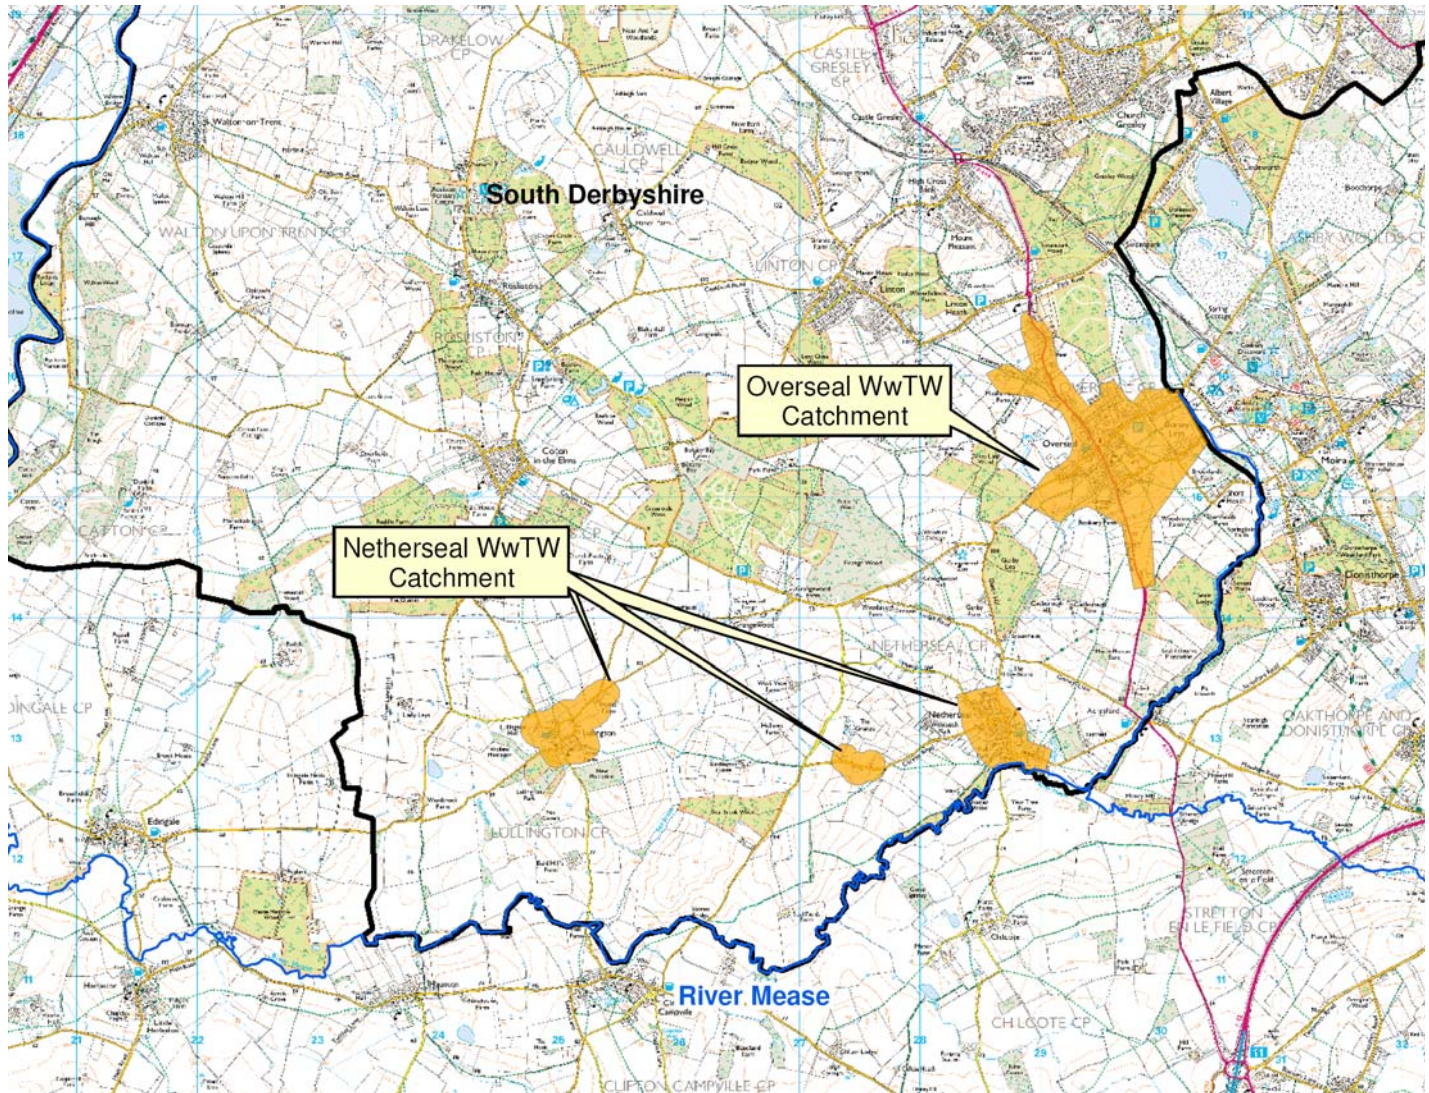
DRAKELOW CP

CASTLE GRESLEY CP

Walton-on-Trent

CAULDWELL CP

South Derbyshire

WALTON UPON TRENT CP

LINTON CP

Linton

Rosliston

ROSLISTON CP

Coton in the Elms

Overseal WwTW Catchment

Overseal

Moira

CATTON CP

Netherseal WwTW Catchment

NETHERSEAL CP

Donisthorpe

EDINGALE CP

Netherseal

Acresford

OAKTHORPE AND DONISTHORPE CP

Edingale

LULLINGTON CP

Lullington

STRETTON EN LE FIELD CP

River Mease

CHILCOTE CP

Chilcote

CLIFTON CAMPVILLE CP

Clifton Campville

Albert Village

Church Gresley

Castle Gresley

21 22 23 24 25 26 27 28 29 30 31 32

11 12 13 14 15 16 17 18